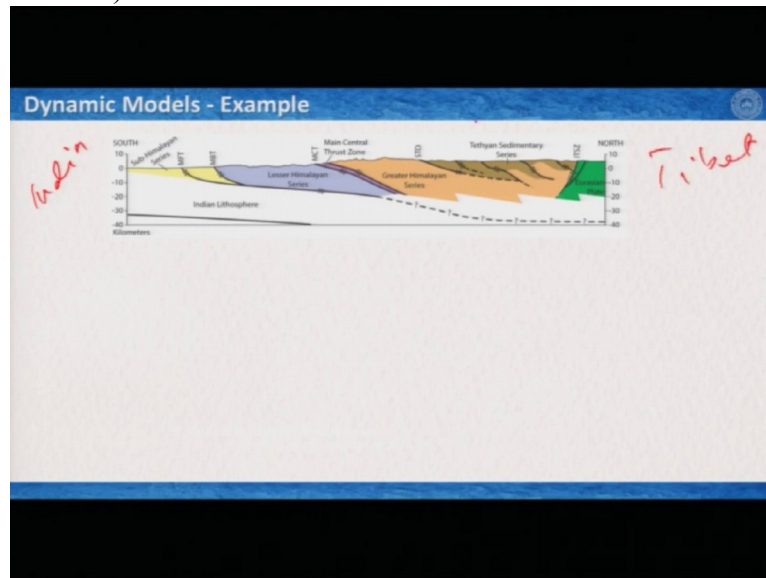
Dynamic Models - Example

India

SOUTH
10
0
-10
-20
-30
-40
Kilometers

Sub-Himalayan Series
MFT
MBT
MCT
Main Central Thrust Zone
STD
Tethyan Sedimentary Series
ITSZ
NORTH
10
0
-10
-20
-30
-40

Lesser Himalayan Series
Greater Himalayan Series
Indian Lithosphere
Eurasian Plate

Tibet